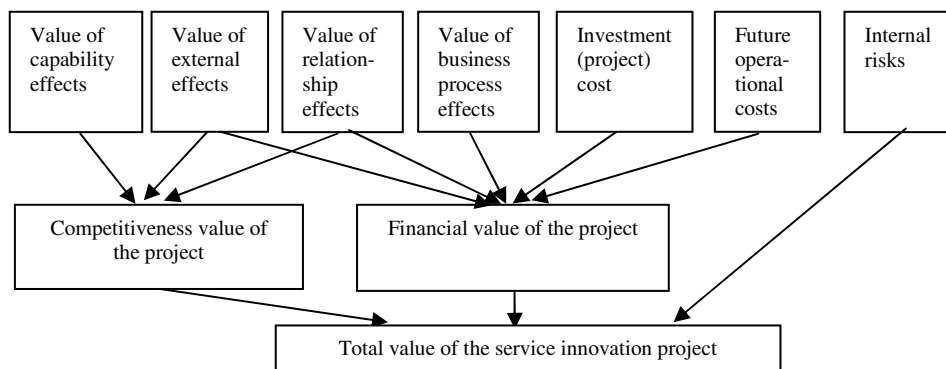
Value of capability effects

Value of external effects

Value of relationship effects

Value of business process effects

Investment (project) cost

Future operational costs

Internal risks

Competitiveness value of the project

Financial value of the project

Total value of the service innovation project